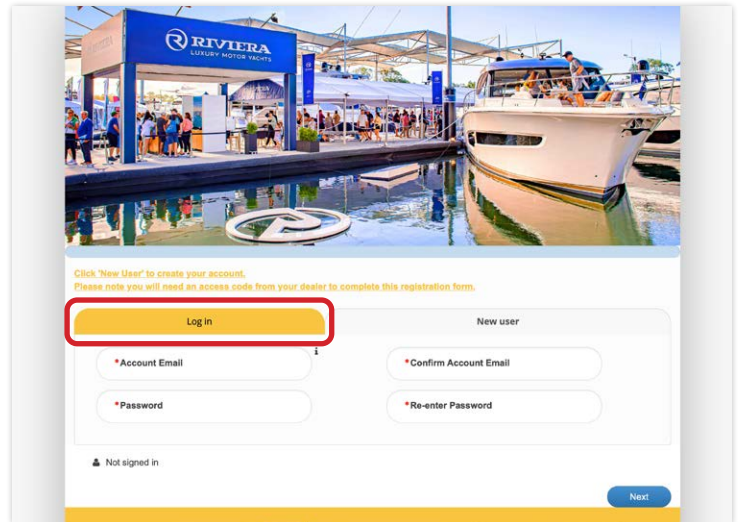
RIVIERA
LUXURY MOTOR YACHTS

Click 'New User' to create your account.
Please note you will need an access code from your dealer to complete this registration form.

Log in

New user

*Account Email

*Confirm Account Email

*Password

*Re-enter Password

Not signed in

Next